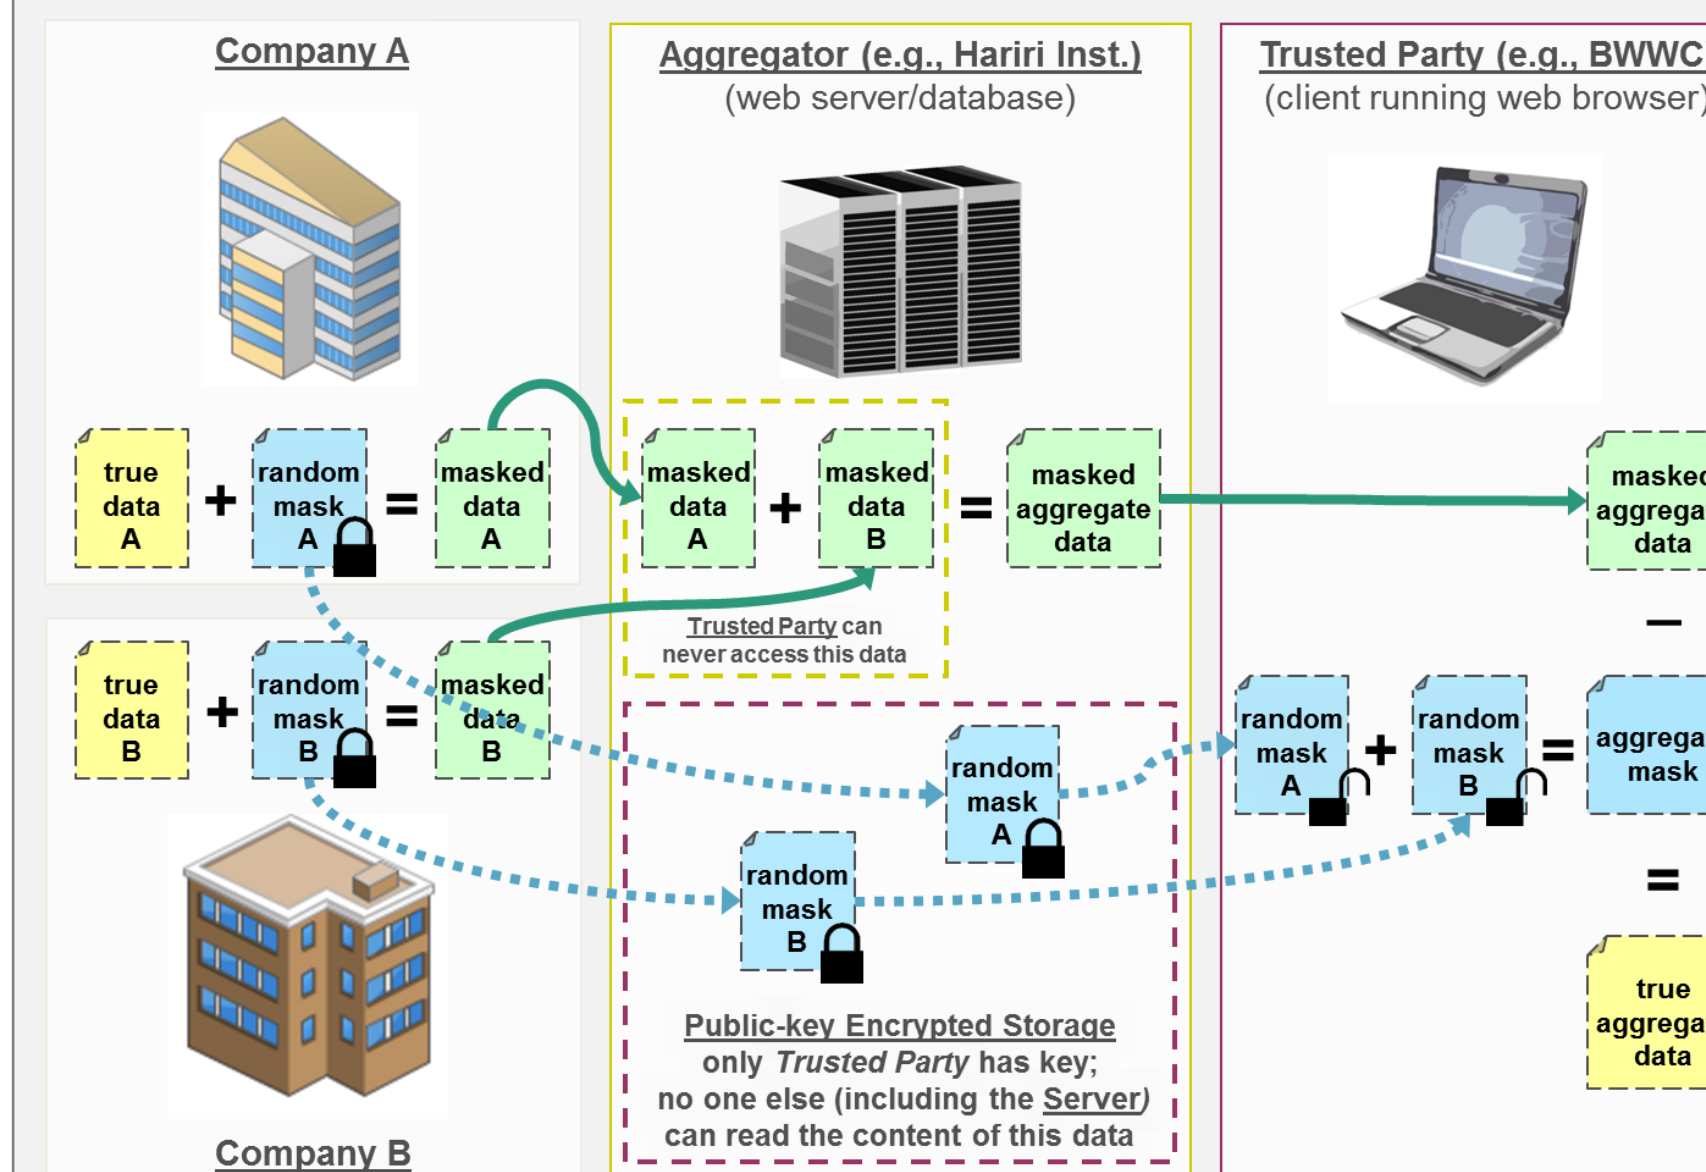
Company A

true data A + random mask A = masked data A

true data B + random mask B = masked data B

Company B

Aggregator (e.g., Hariri Inst.)
(web server/database)

masked data A + masked data B = masked aggregate data

Trusted Party can never access this data

random mask A

random mask B

Public-key Encrypted Storage
only *Trusted Party* has key;
no one else (including the Server)
can read the content of this data

Trusted Party (e.g., BWWC
(client running web browser)

maske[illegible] aggrega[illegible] data

−

random mask A + random mask B = aggrega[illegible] mask

=

true aggrega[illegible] data